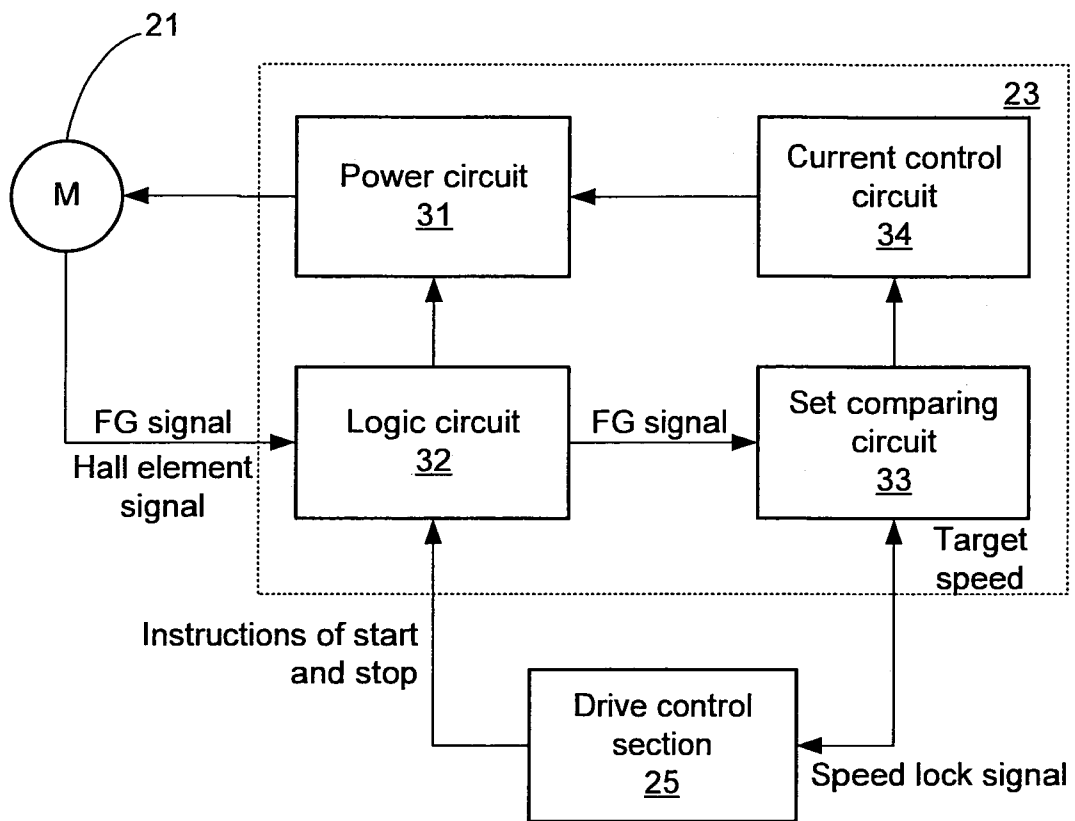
21

23

M

Power circuit
31

Current control circuit
34

FG signal
Hall element signal

Logic circuit
32

FG signal

Set comparing circuit
33

Target speed

Instructions of start and stop

Drive control section
25

Speed lock signal